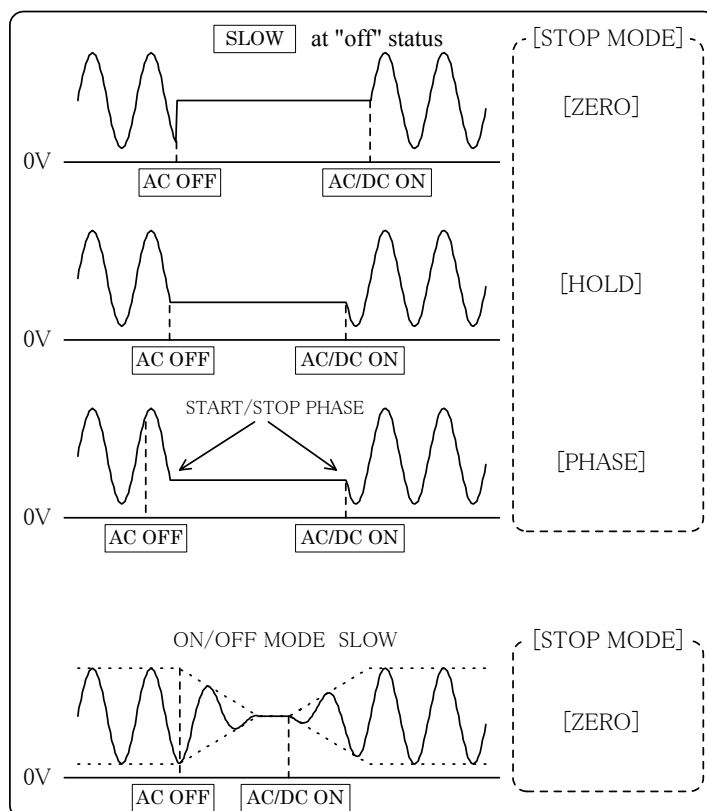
SLOW at "off" status

[STOP MODE]

[ZERO]

0V

AC OFF

AC/DC ON

[HOLD]

0V

AC OFF

AC/DC ON

START/STOP PHASE

[PHASE]

0V

AC OFF

AC/DC ON

ON/OFF MODE SLOW

[STOP MODE]

[ZERO]

0V

AC OFF

AC/DC ON